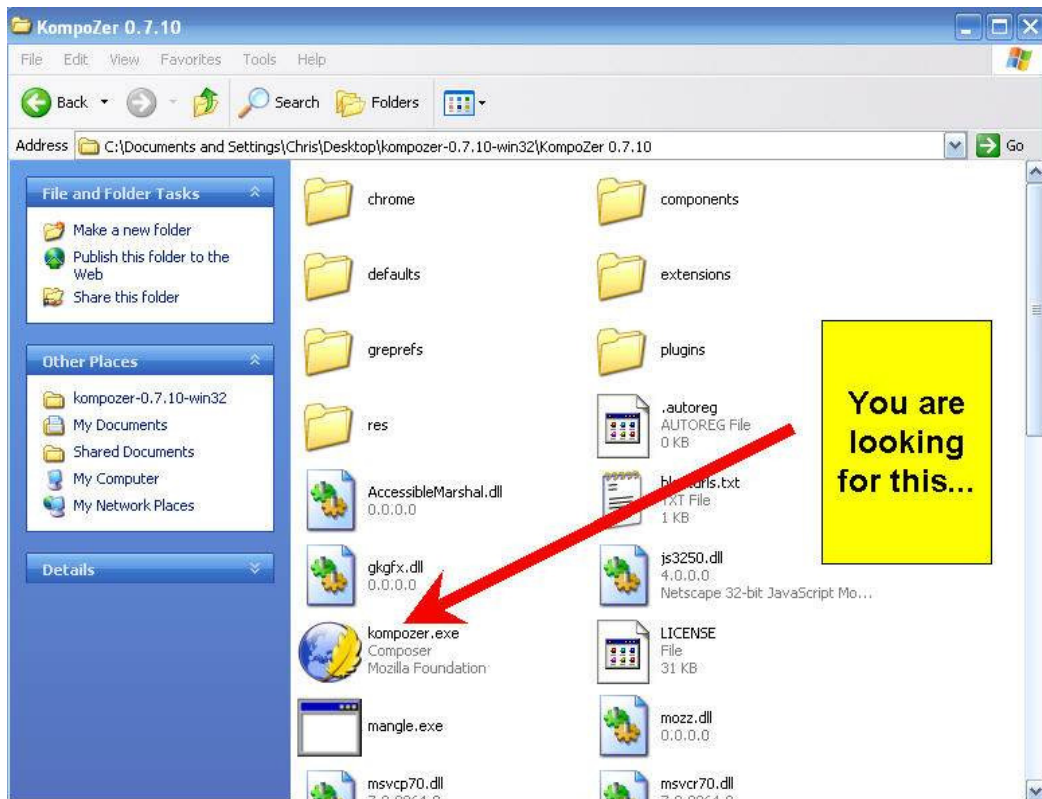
KompoZer 0.7.10

File Edit View Favorites Tools Help

Back Search Folders

Address C:\Documents and Settings\Chris\Desktop\kompozer-0.7.10-win32\KompoZer 0.7.10 Go

File and Folder Tasks

Make a new folder
Publish this folder to the Web
Share this folder

Other Places

kompozer-0.7.10-win32
My Documents
Shared Documents
My Computer
My Network Places

Details

chrome
components
defaults
extensions
greprefs
plugins
res
.autoreg
AUTOREG File
0 KB
AccessibleMarshal.dll
0.0.0.0
bl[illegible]urls.txt
TXT File
1 KB
gkgfx.dll
0.0.0.0
js3250.dll
4.0.0.0
Netscape 32-bit JavaScript Mo...
kompozer.exe
Composer
Mozilla Foundation
LICENSE
File
31 KB
mangle.exe
mozz.dll
0.0.0.0
msvcp70.dll
msvcr70.dll

You are looking for this...